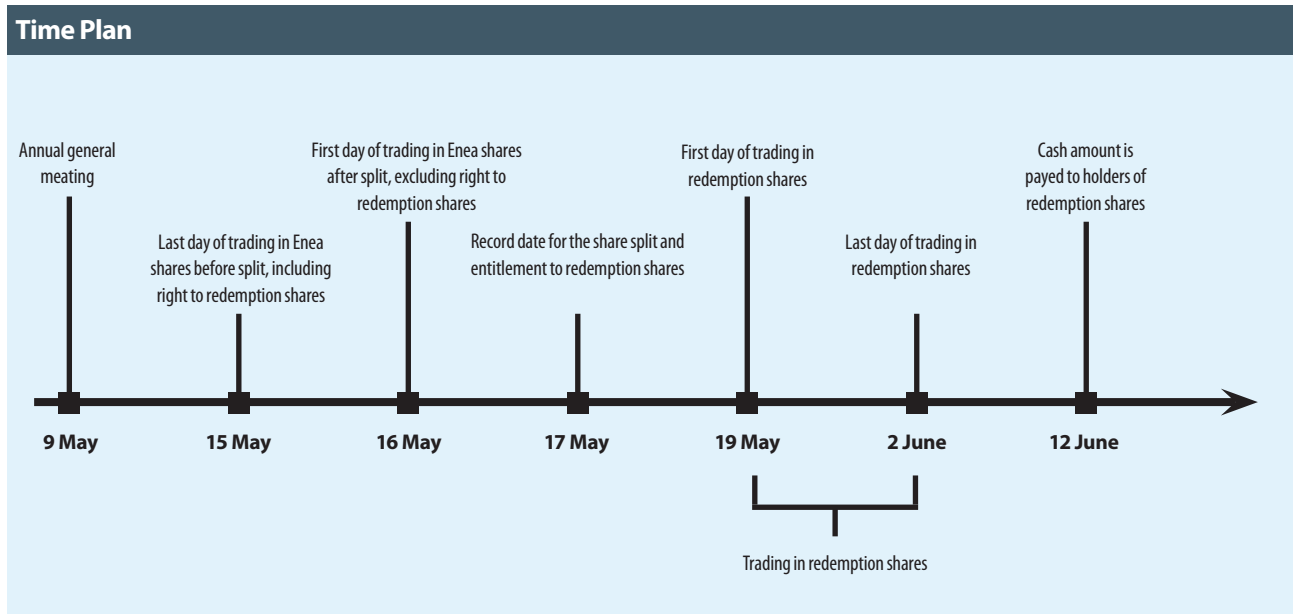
Time Plan

Annual general meating

Last day of trading in Enea shares before split, including right to redemption shares

First day of trading in Enea shares after split, excluding right to redemption shares

Record date for the share split and entitlement to redemption shares

First day of trading in redemption shares

Last day of trading in redemption shares

Cash amount is payed to holders of redemption shares

9 May

15 May

16 May

17 May

19 May

2 June

12 June

Trading in redemption shares